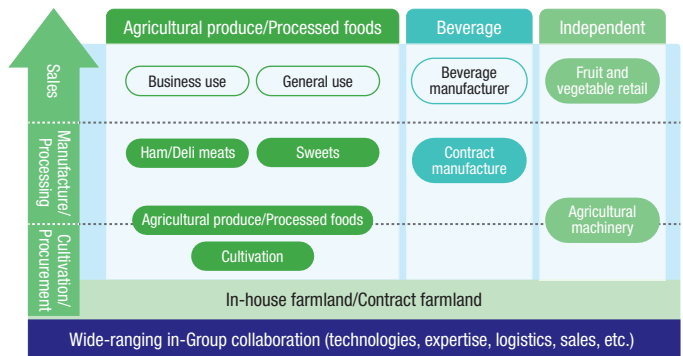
Agricultural produce/Processed foods

Beverage

Independent

Sales

Business use

General use

Beverage manufacturer

Fruit and vegetable retail

Manufacture/ Processing

Ham/Deli meats

Sweets

Contract manufacture

Cultivation/ Procurement

Agricultural produce/Processed foods

Agricultural machinery

Cultivation

In-house farmland/Contract farmland

Wide-ranging in-Group collaboration (technologies, expertise, logistics, sales, etc.)